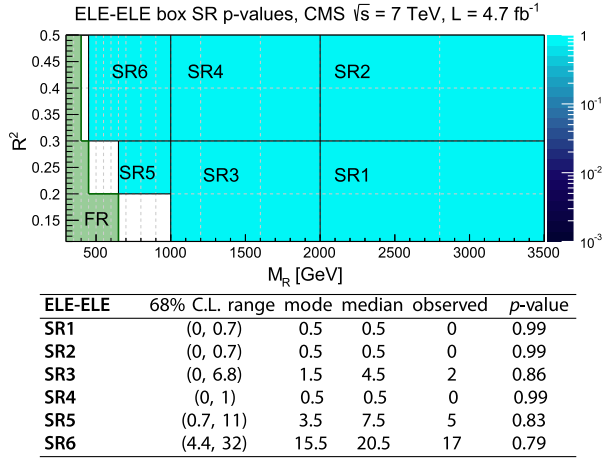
ELE-ELE box SR p-values, CMS $\sqrt{s}$ = 7 TeV, L = 4.7 fb$^{-1}$

$R^2$

0.5
0.45
0.4
0.35
0.3
0.25
0.2
0.15

SR6
SR4
SR2
SR5
SR3
SR1
FR

500
1000
1500
2000
2500
3000
3500

$M_R$ [GeV]

1
$10^{-1}$
$10^{-2}$
$10^{-3}$

| ELE-ELE | 68% C.L. range | mode | median | observed | $p$-value |
|---|---|---|---|---|---|
| SR1 | (0, 0.7) | 0.5 | 0.5 | 0 | 0.99 |
| SR2 | (0, 0.7) | 0.5 | 0.5 | 0 | 0.99 |
| SR3 | (0, 6.8) | 1.5 | 4.5 | 2 | 0.86 |
| SR4 | (0, 1) | 0.5 | 0.5 | 0 | 0.99 |
| SR5 | (0.7, 11) | 3.5 | 7.5 | 5 | 0.83 |
| SR6 | (4.4, 32) | 15.5 | 20.5 | 17 | 0.79 |